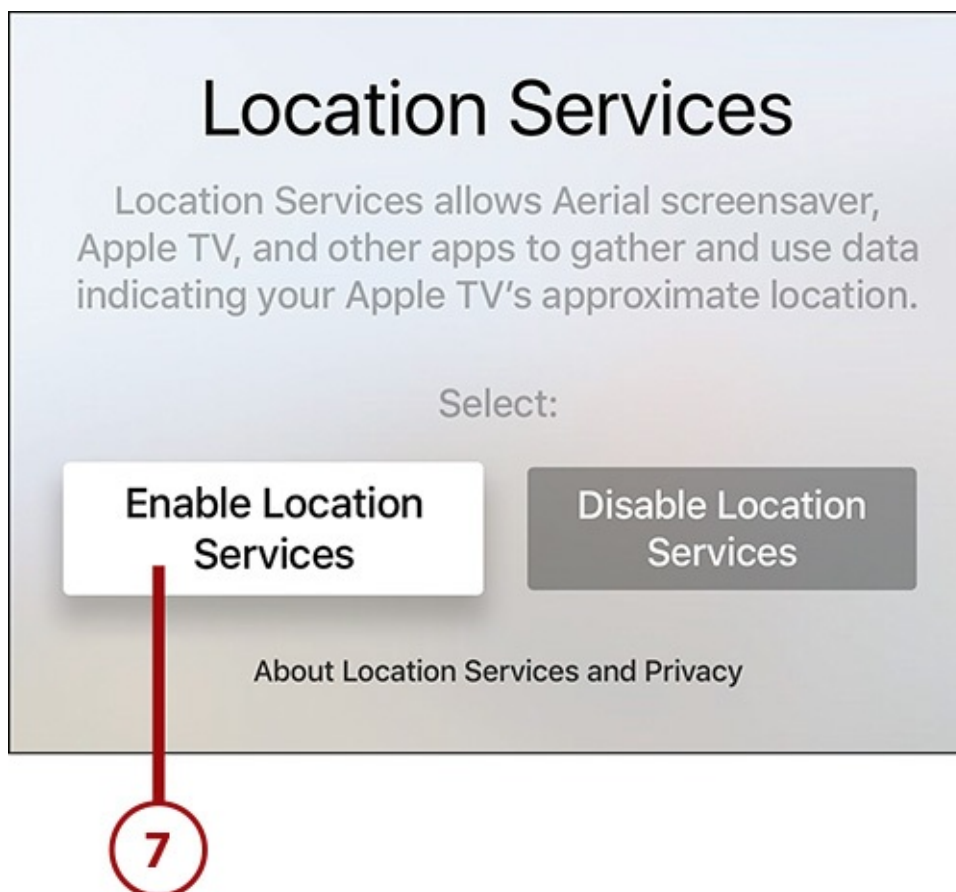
Location Services

Location Services allows Aerial screensaver, Apple TV, and other apps to gather and use data indicating your Apple TV's approximate location.

Select:

Enable Location Services

Disable Location Services

About Location Services and Privacy

7